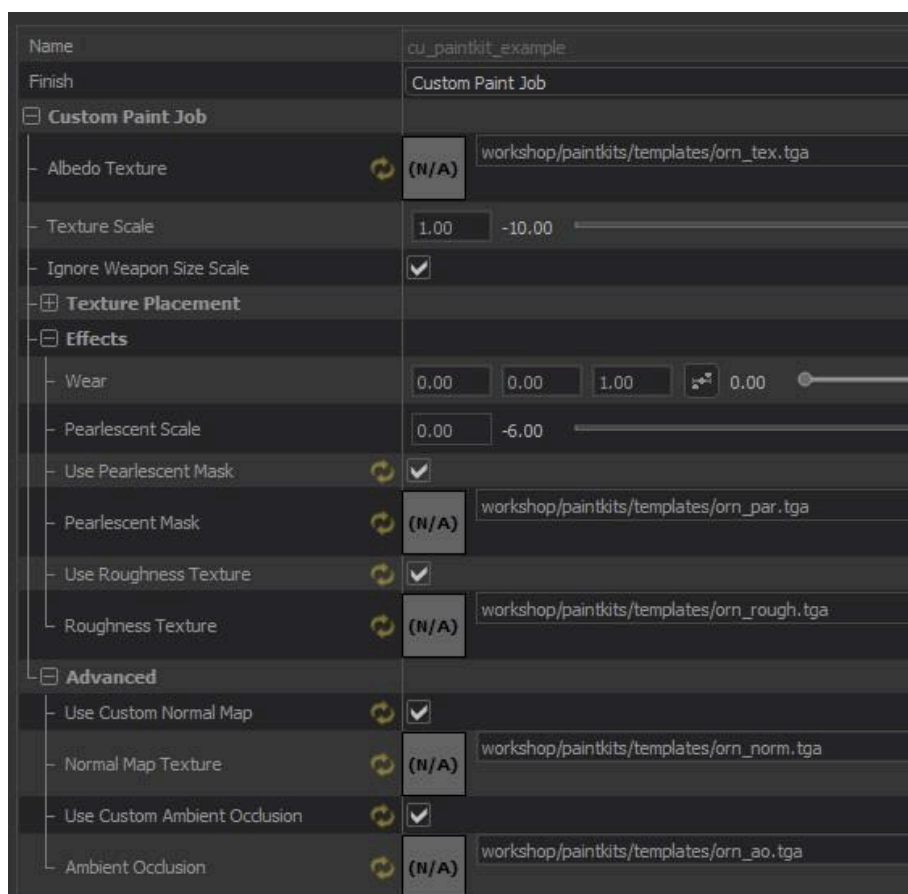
Name
cu_paintkit_example
Finish
Custom Paint Job
Custom Paint Job
Albedo Texture
(N/A)
workshop/paintkits/templates/orn_tex.tga
Texture Scale
1.00
-10.00
Ignore Weapon Size Scale
Texture Placement
Effects
Wear
0.00
0.00
1.00
0.00
Pearlescent Scale
0.00
-6.00
Use Pearlescent Mask
Pearlescent Mask
(N/A)
workshop/paintkits/templates/orn_par.tga
Use Roughness Texture
Roughness Texture
(N/A)
workshop/paintkits/templates/orn_rough.tga
Advanced
Use Custom Normal Map
Normal Map Texture
(N/A)
workshop/paintkits/templates/orn_norm.tga
Use Custom Ambient Occlusion
Ambient Occlusion
(N/A)
workshop/paintkits/templates/orn_ao.tga